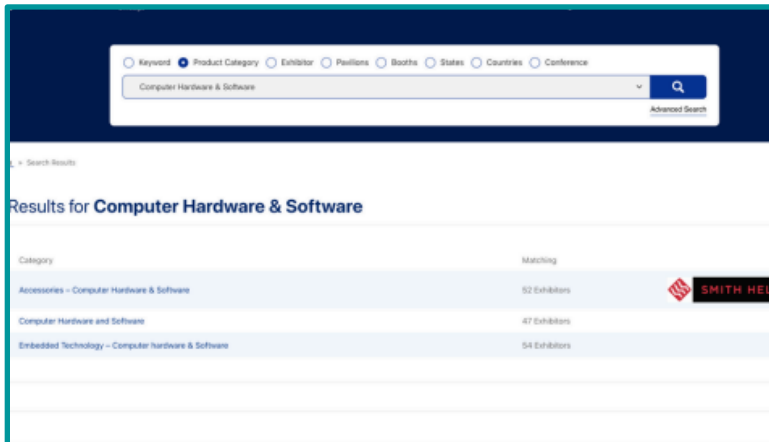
Keyword Product Category Exhibitor Pavilions Booths States Countries Conference

Computer Hardware & Software

Advanced Search

» Search Results

Results for Computer Hardware & Software

| Category | Matching |
|---|---|
| Accessories – Computer Hardware & Software | 52 Exhibitors |
| Computer Hardware and Software | 47 Exhibitors |
| Embedded Technology – Computer hardware & Software | 54 Exhibitors |

SMITH HE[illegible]